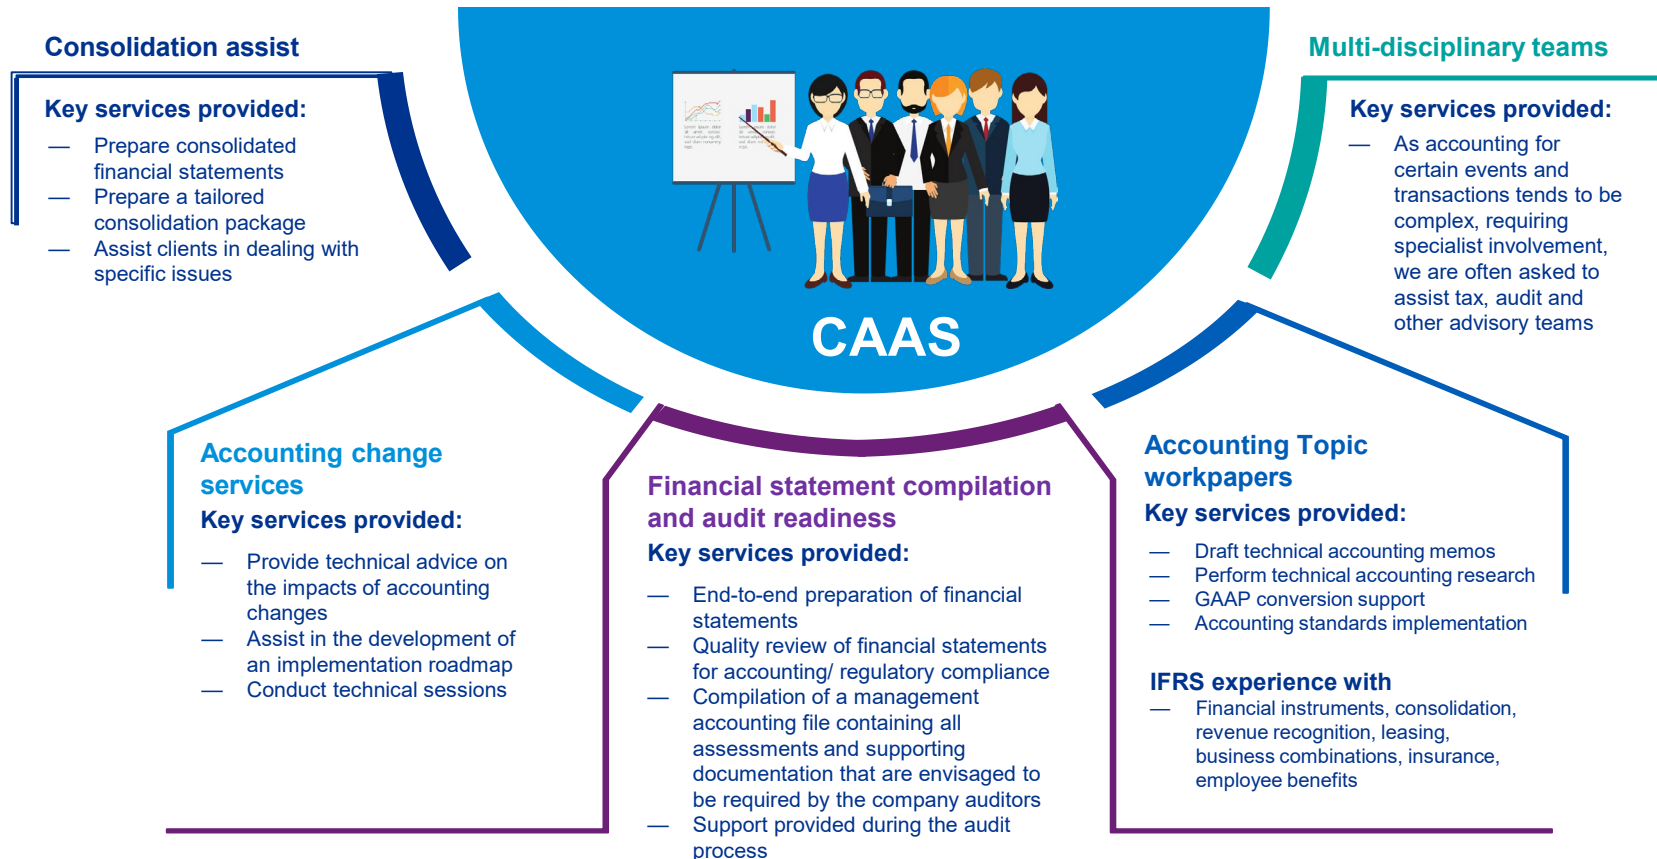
Consolidation assist

Key services provided:

— Prepare consolidated financial statements
— Prepare a tailored consolidation package
— Assist clients in dealing with specific issues

CAAS

Multi-disciplinary teams

Key services provided:

— As accounting for certain events and transactions tends to be complex, requiring specialist involvement, we are often asked to assist tax, audit and other advisory teams

Accounting change services

Key services provided:

— Provide technical advice on the impacts of accounting changes
— Assist in the development of an implementation roadmap
— Conduct technical sessions

Financial statement compilation and audit readiness

Key services provided:

— End-to-end preparation of financial statements
— Quality review of financial statements for accounting/ regulatory compliance
— Compilation of a management accounting file containing all assessments and supporting documentation that are envisaged to be required by the company auditors
— Support provided during the audit process

Accounting Topic workpapers

Key services provided:

— Draft technical accounting memos
— Perform technical accounting research
— GAAP conversion support
— Accounting standards implementation

IFRS experience with

— Financial instruments, consolidation, revenue recognition, leasing, business combinations, insurance, employee benefits